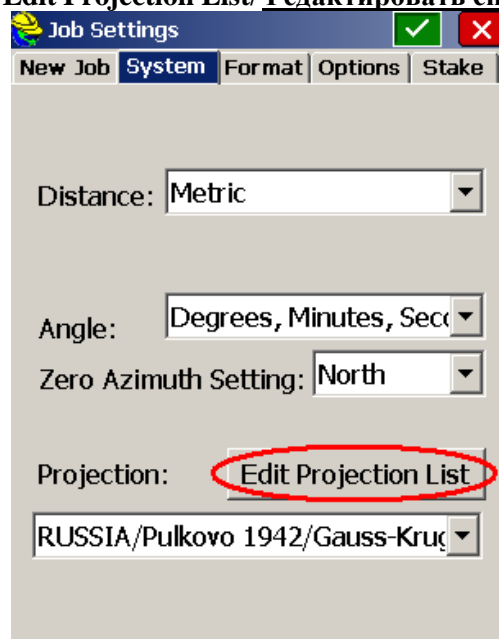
Edit Projection List/ Редактировать сп

Job Settings

New Job | System | Format | Options | Stake

Distance: Metric

Angle: Degrees, Minutes, Seco

Zero Azimuth Setting: North

Projection: Edit Projection List

RUSSIA/Pulkovo 1942/Gauss-Krug